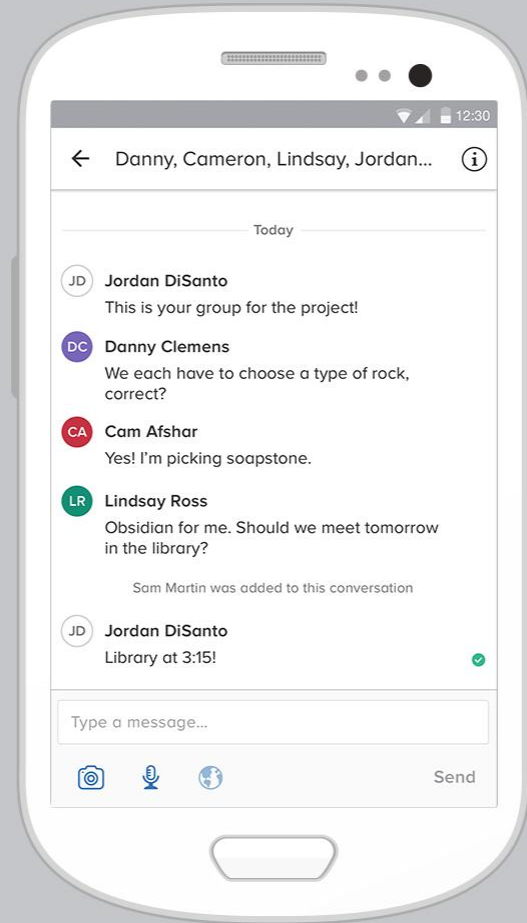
12:30

Danny, Cameron, Lindsay, Jordan...

Today

JD Jordan DiSanto
This is your group for the project!

DC Danny Clemens
We each have to choose a type of rock, correct?

CA Cam Afshar
Yes! I'm picking soapstone.

LR Lindsay Ross
Obsidian for me. Should we meet tomorrow in the library?

Sam Martin was added to this conversation

JD Jordan DiSanto
Library at 3:15!

Type a message...

Send